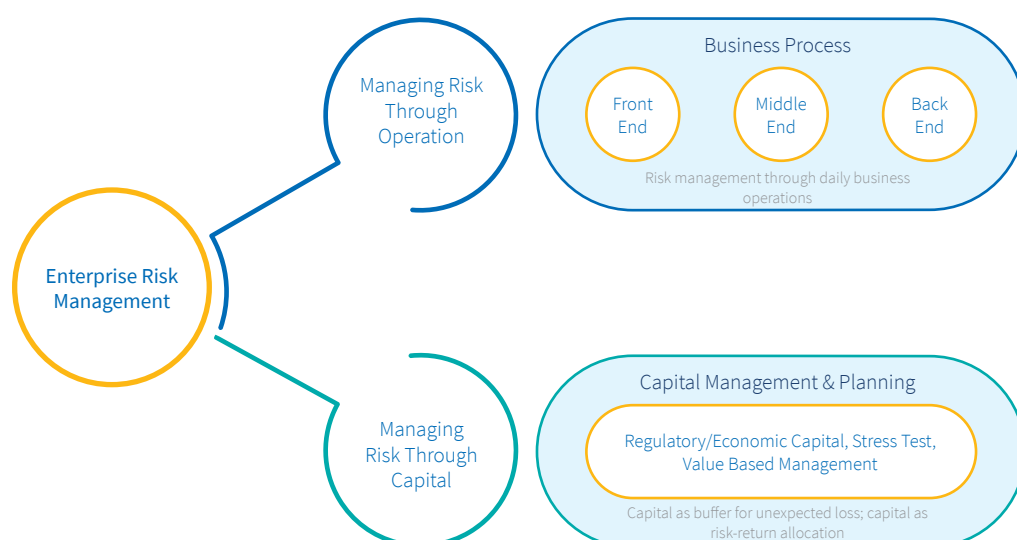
Enterprise Risk Management

Managing Risk Through Operation

Business Process

Front End

Middle End

Back End

Risk management through daily business operations

Managing Risk Through Capital

Capital Management & Planning

Regulatory/Economic Capital, Stress Test, Value Based Management

Capital as buffer for unexpected loss; capital as risk-return allocation